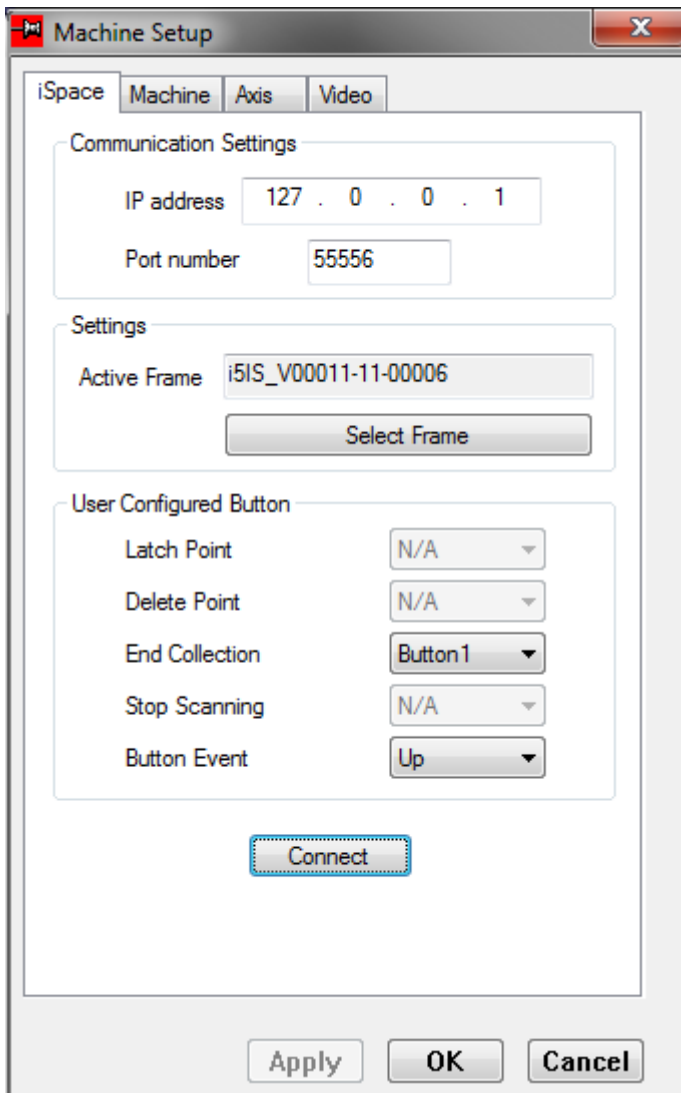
Machine Setup

iSpace | Machine | Axis | Video

Communication Settings

IP address 127 . 0 . 0 . 1

Port number 55556

Settings

Active Frame i5IS_V00011-11-00006

Select Frame

User Configured Button

Latch Point N/A

Delete Point N/A

End Collection Button1

Stop Scanning N/A

Button Event Up

Connect

Apply OK Cancel